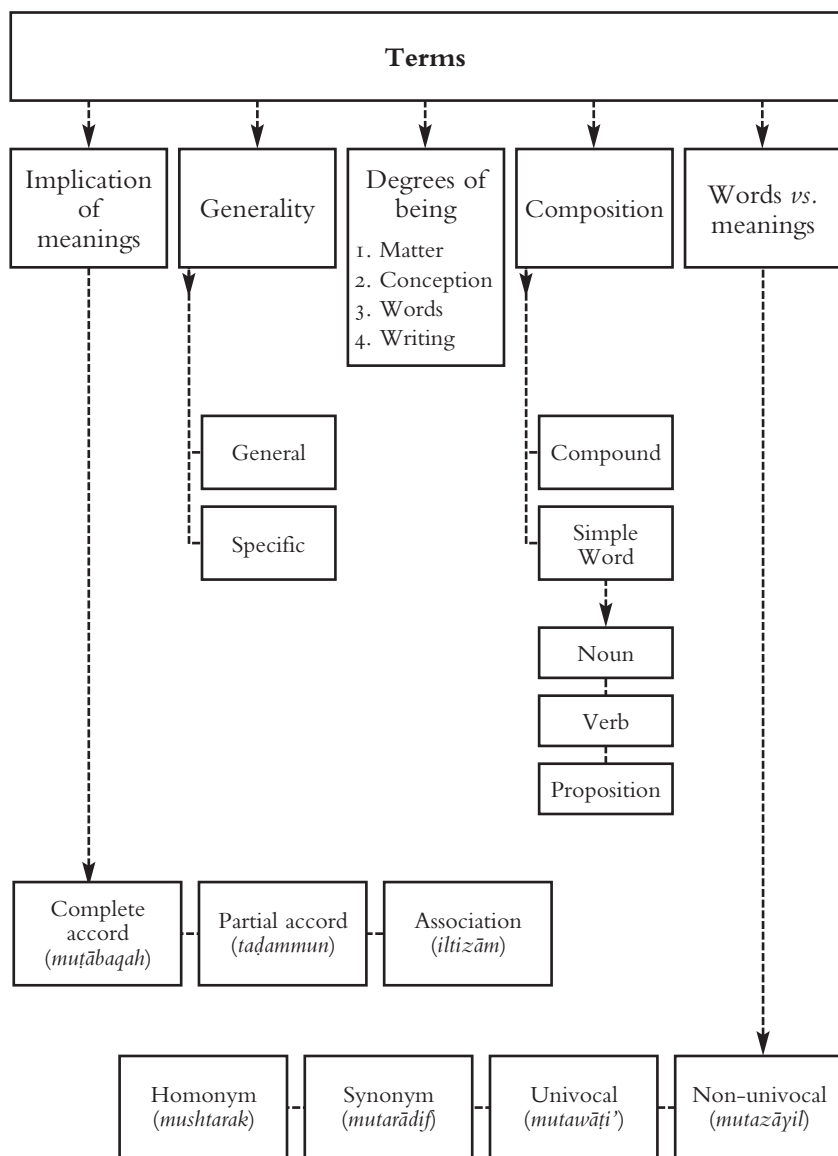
Terms

Implication of meanings

Generality

Degrees of being
1. Matter
2. Conception
3. Words
4. Writing

Composition

Words *vs.* meanings

General

Specific

Compound

Simple Word

Noun

Verb

Proposition

Complete accord (*muṭābaqah*)

Partial accord (*taḍammun*)

Association (*iltizām*)

Homonym (*mushtarak*)

Synonym (*mutarādif*)

Univocal (*mutawāṭi'*)

Non-univocal (*mutazāyil*)